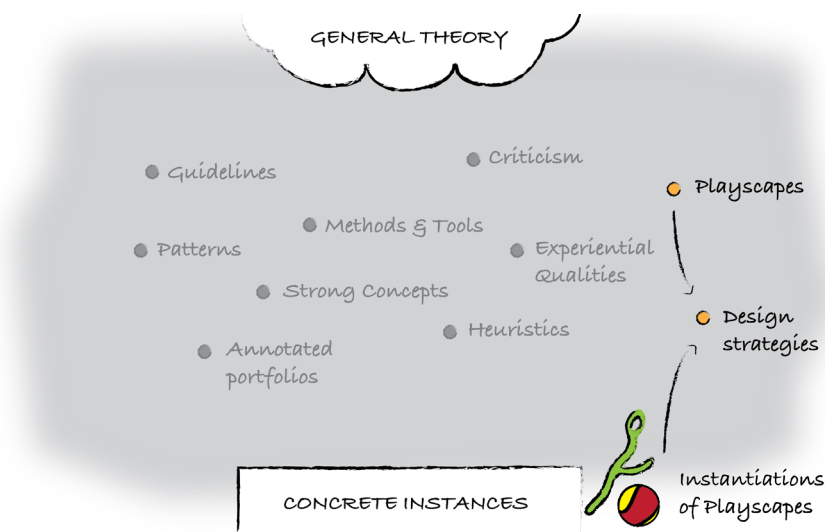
GENERAL THEORY

Guidelines

Criticism

Playscapes

Methods & Tools

Patterns

Experiential Qualities

Strong Concepts

Design strategies

Heuristics

Annotated portfolios

CONCRETE INSTANCES

Instantiations of Playscapes